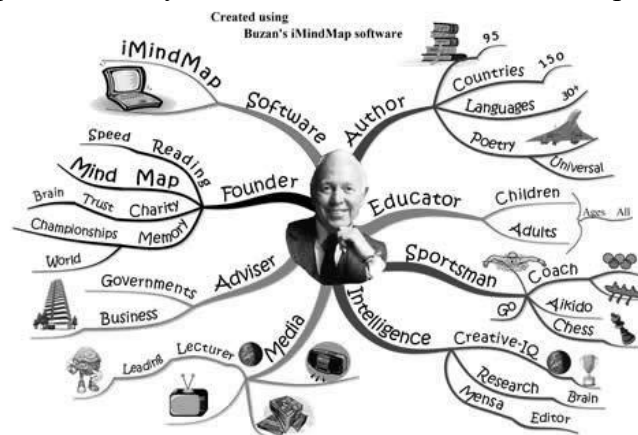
Created using
Buzan's iMindMap software

iMindMap
Software

Speed
Reading
Mind Map
Brain
Trust
Charity
Founder
Championships
Memory
World

Governments
Adviser
Business

Leading
Lecturer
Media

Author
95
Countries
150
Languages
30+
Poetry
Universal

Educator
Children
Adults
Ages
All

Sportsman
Coach
Go
Aikido
Chess

Intelligence
Creative-IQ
Research
Brain
Mensa
Editor